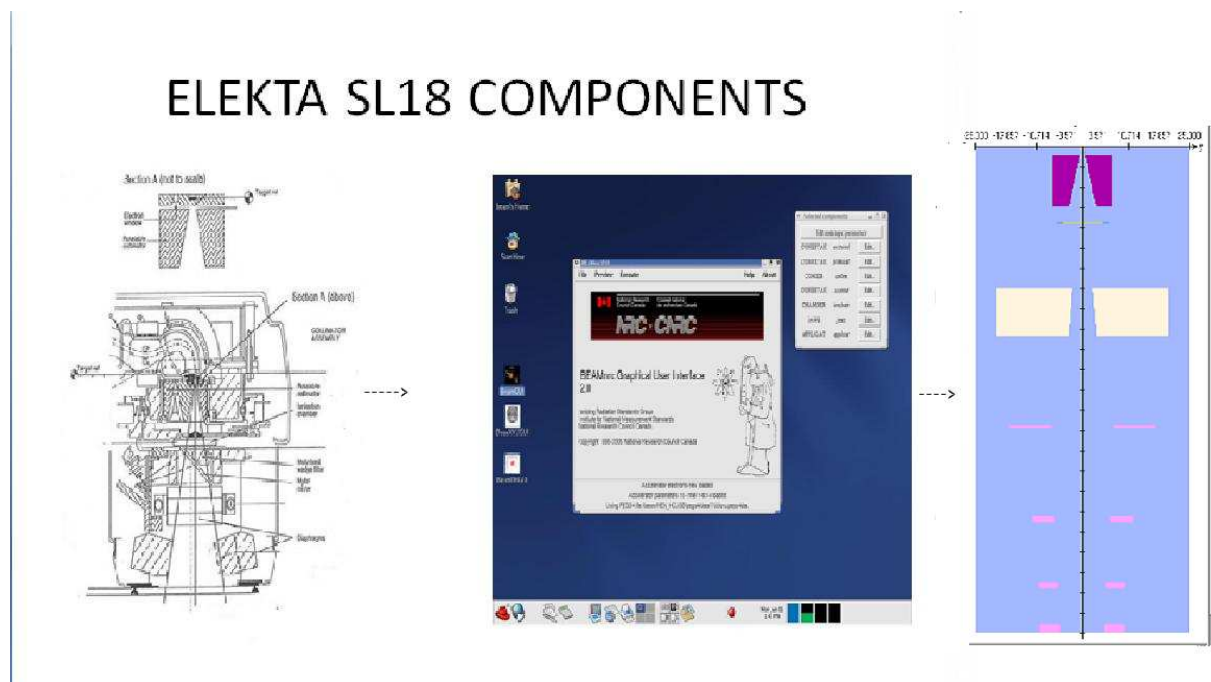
ELEKTA SL18 COMPONENTS

Section A (not to scale)

Electron window

Section A (above)

COLLIMATOR ASSEMBLY

Diaphragms

----->

File Previews Execute Help About

NRC·CNRC

BEAMnrc Graphical User Interface 2.0

Ionizing Radiation Standards Group
Institute for National Measurement Standards
National Research Council Canada

Copyright 1999-2005 National Research Council Canada

Selected components

Edit main input parameters

Edit.
Edit.
Edit.
Edit.
Edit.
Edit.
Edit.

---->

-25.000 -17.857 -10.714 -3.57 3.57 10.714 17.857 25.000